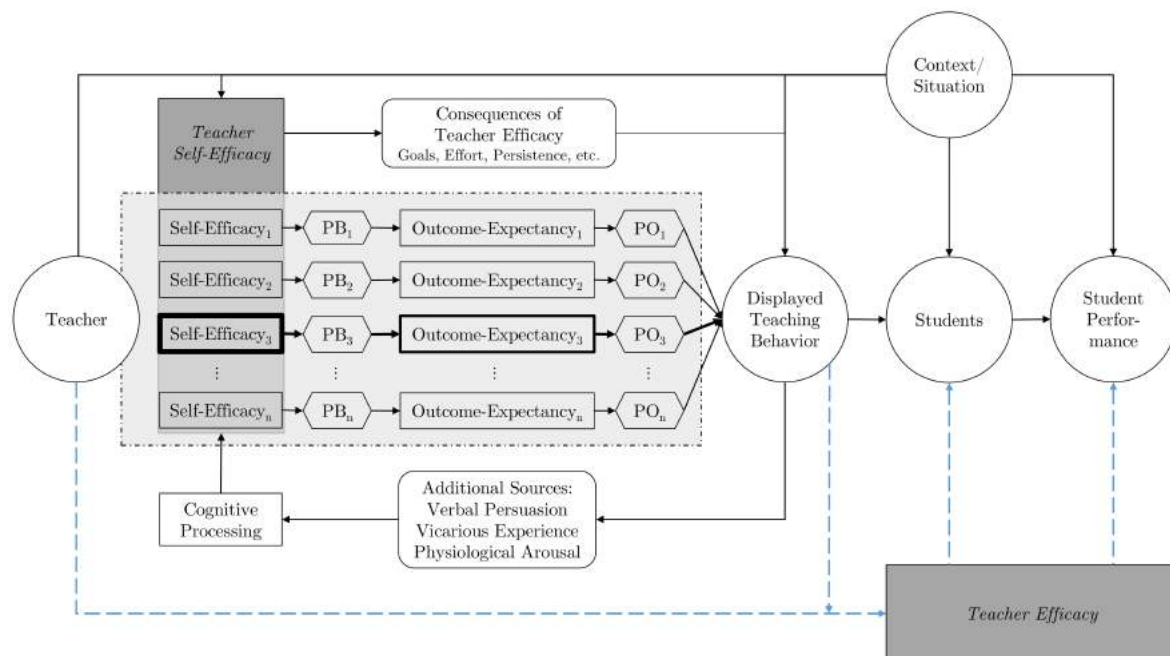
Context/ Situation

Teacher Self-Efficacy

Consequences of Teacher Efficacy
Goals, Effort, Persistence, etc.

Self-Efficacy$_1$ PB$_1$ Outcome-Expectancy$_1$ PO$_1$

Self-Efficacy$_2$ PB$_2$ Outcome-Expectancy$_2$ PO$_2$

Self-Efficacy$_3$ PB$_3$ Outcome-Expectancy$_3$ PO$_3$

⋮ ⋮ ⋮ ⋮

Self-Efficacy$_n$ PB$_n$ Outcome-Expectancy$_n$ PO$_n$

Teacher

Displayed Teaching Behavior

Students

Student Performance

Cognitive Processing

Additional Sources:
Verbal Persuasion
Vicarious Experience
Physiological Arousal

Teacher Efficacy